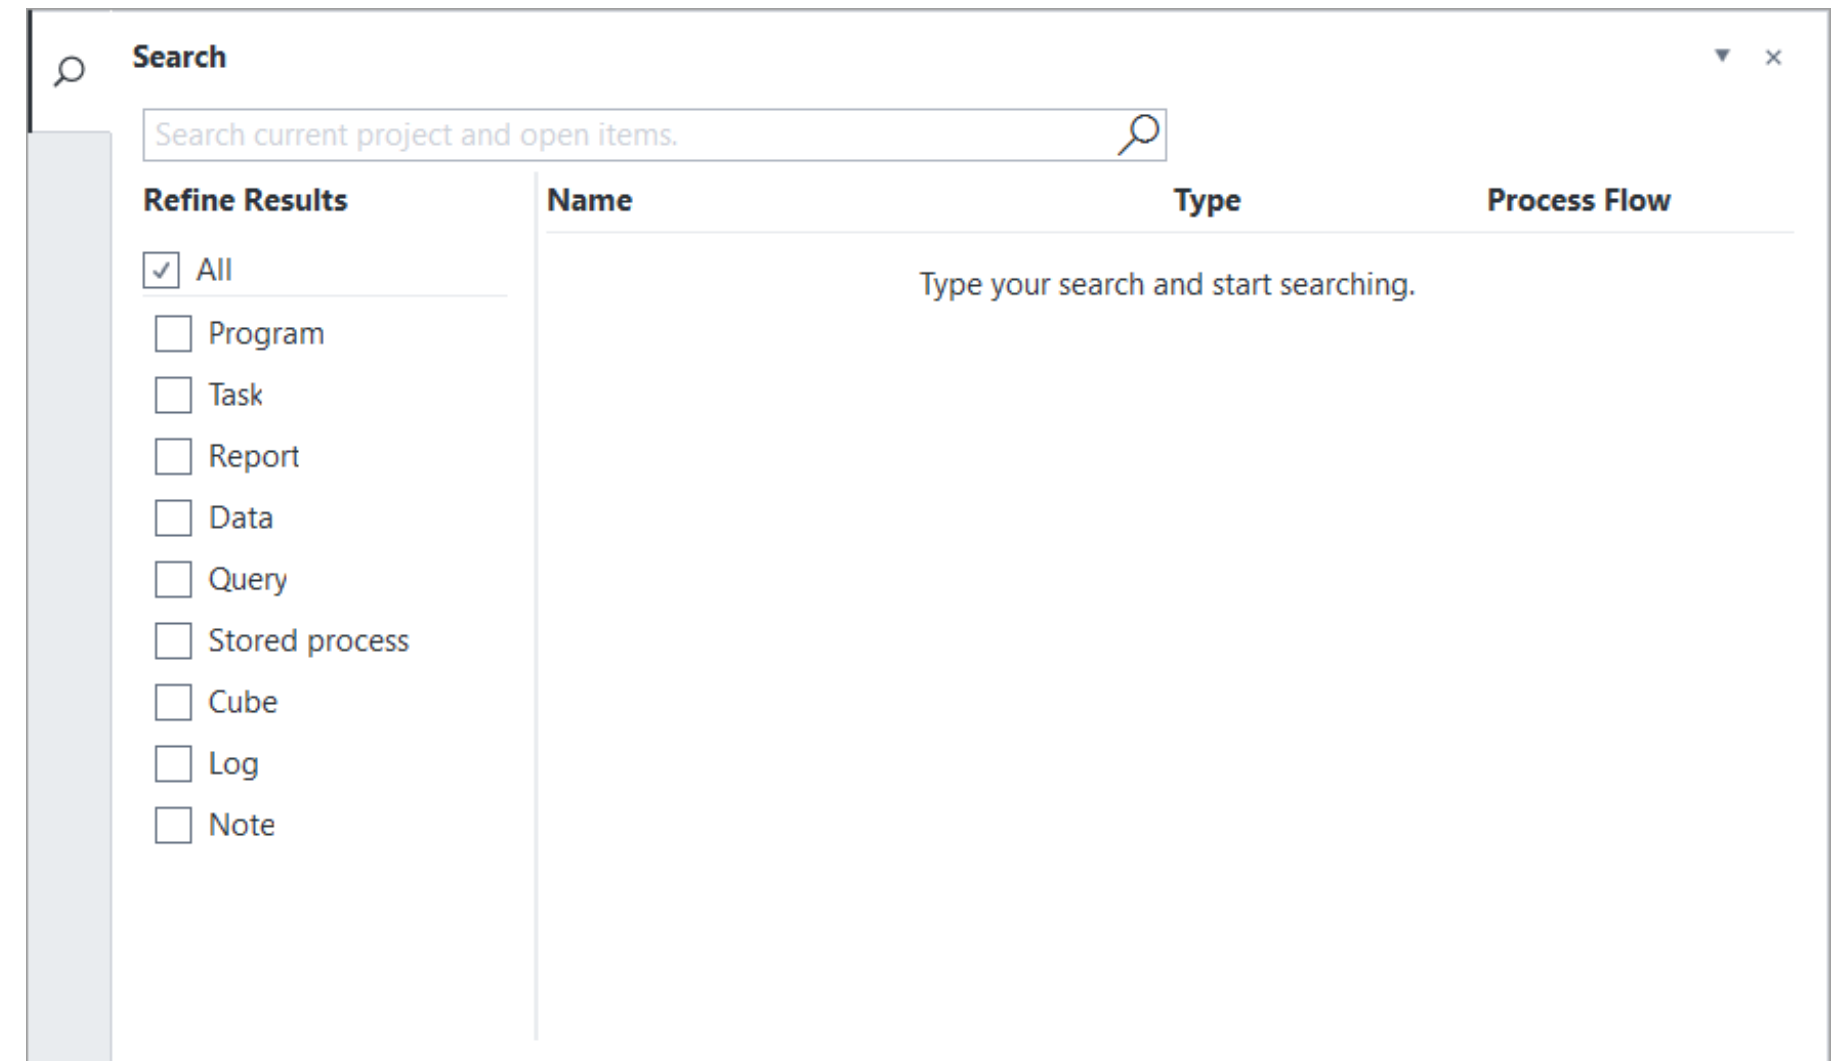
Search

▾ ×

Search current project and open items.

Refine Results

All

Program

Task

Report

Data

Query

Stored process

Cube

Log

Note

| Name | Type | Process Flow |
|---|---|---|

Type your search and start searching.